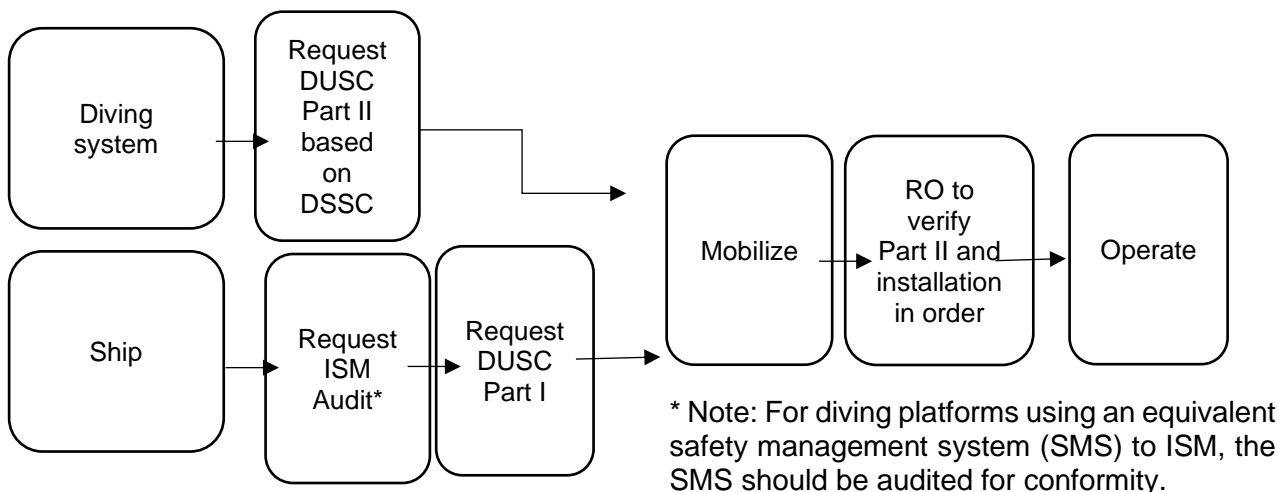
Diving system

Request DUSC Part II based on DSSC

Ship

Request ISM Audit*

Request DUSC Part I

Mobilize

RO to verify Part II and installation in order

Operate

* Note: For diving platforms using an equivalent safety management system (SMS) to ISM, the SMS should be audited for conformity.